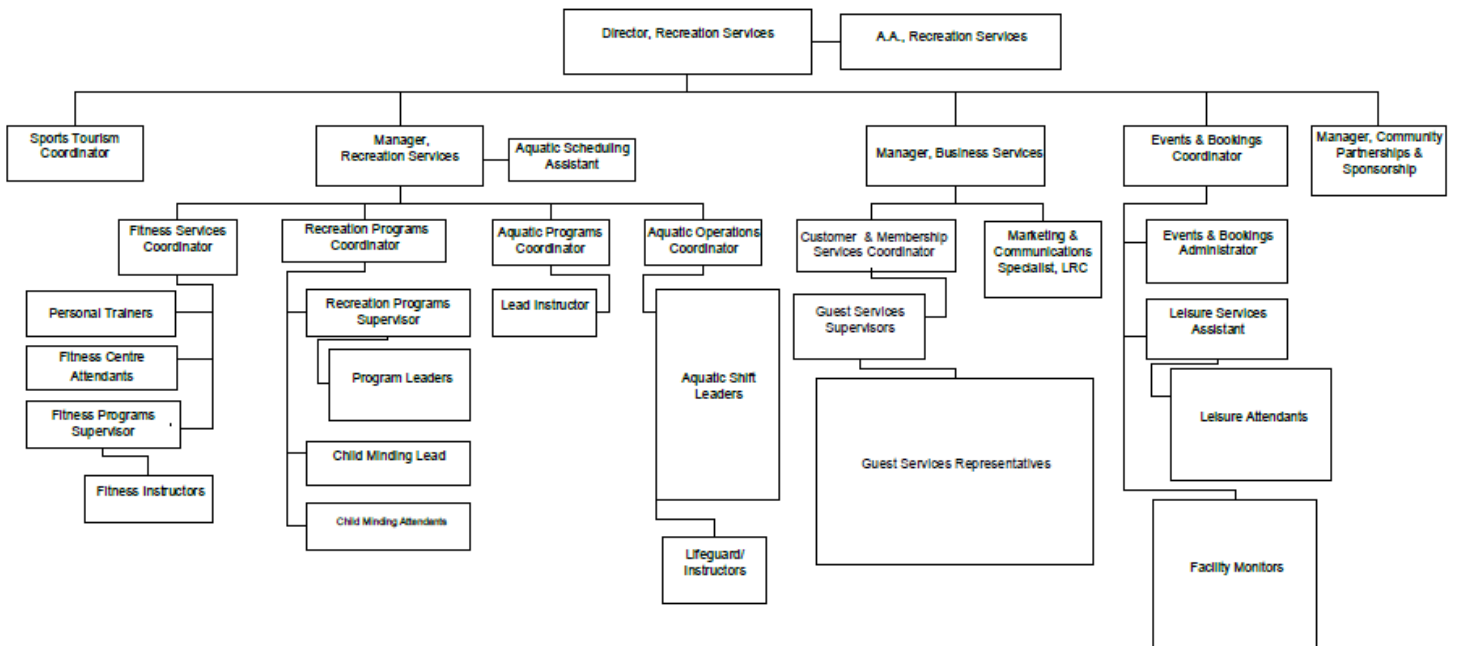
Director, Recreation Services

A.A., Recreation Services

Sports Tourism Coordinator

Manager, Recreation Services

Aquatic Scheduling Assistant

Manager, Business Services

Events & Bookings Coordinator

Manager, Community Partnerships & Sponsorship

Fitness Services Coordinator

Personal Trainers

Fitness Centre Attendants

Fitness Programs Supervisor

Fitness Instructors

Recreation Programs Coordinator

Recreation Programs Supervisor

Program Leaders

Child Minding Lead

Child Minding Attendents

Aquatic Programs Coordinator

Lead Instructor

Aquatic Operations Coordinator

Aquatic Shift Leaders

Lifeguard/ Instructors

Customer & Membership Services Coordinator

Guest Services Supervisors

Guest Services Representatives

Marketing & Communications Specialist, LRC

Events & Bookings Administrator

Leisure Services Assistant

Leisure Attendants

Facility Monitors